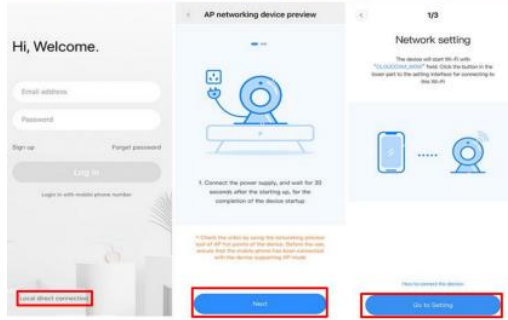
Hi, Welcome.

Email address

Password

Sign up

Forget password

Log in

Login in with mobile phone number

Local direct connection

AP networking device preview

1. Connect the power supply, and wait for 30 seconds after the starting up, for the completion of the device startup.

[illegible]

Next

1/3

Network setting

The device will start Wi-Fi with "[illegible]" field. Click the button in the lower part to the setting interface for connecting to this Wi-Fi

How to connect the device

Go to Setting